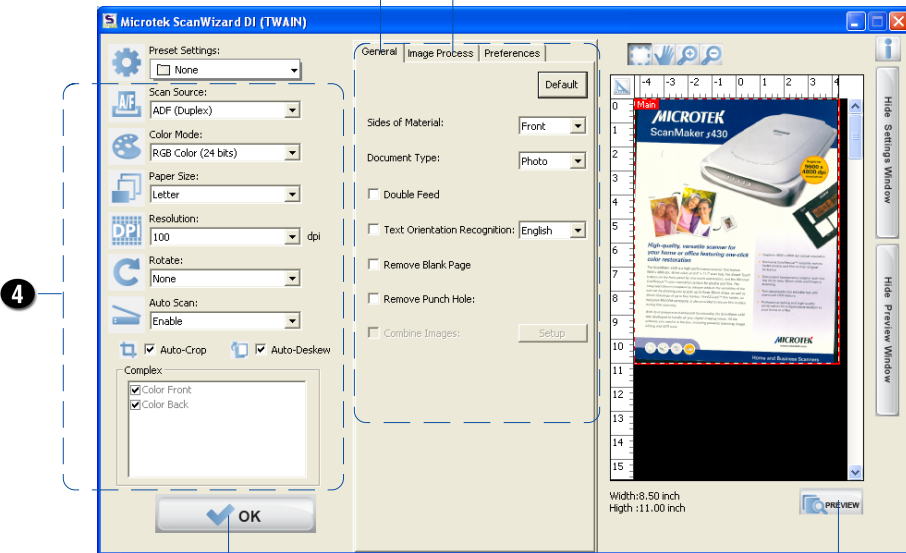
Microtek ScanWizard DI (TWAIN)

Preset Settings:
None

Scan Source:
ADF (Duplex)

Color Mode:
RGB Color (24 bits)

Paper Size:
Letter

Resolution:
100 dpi

Rotate:
None

Auto Scan:
Enable

Auto-Crop
Auto-Deskew

Complex
Color Front
Color Back

OK

4

General
Image Process
Preferences

Default

Sides of Material: Front

Document Type: Photo

Double Feed

Text Orientation Recognition: English

Remove Blank Page

Remove Punch Hole:

Combine Images: Setup

-4 -3 -2 -1 0 1 2 3 4
0 1 2 3 4 5 6 7 8 9 10 11 12 13 14 15

Main

MICROTEK
ScanMaker s430

High-quality, versatile scanner for your home or office featuring one-click color restoration

MICROTEK
Home and Business Scanners

Width:8.50 inch
Hìgth :11.00 inch

PREVIEW

Hide Settings Window

Hide Preview Window